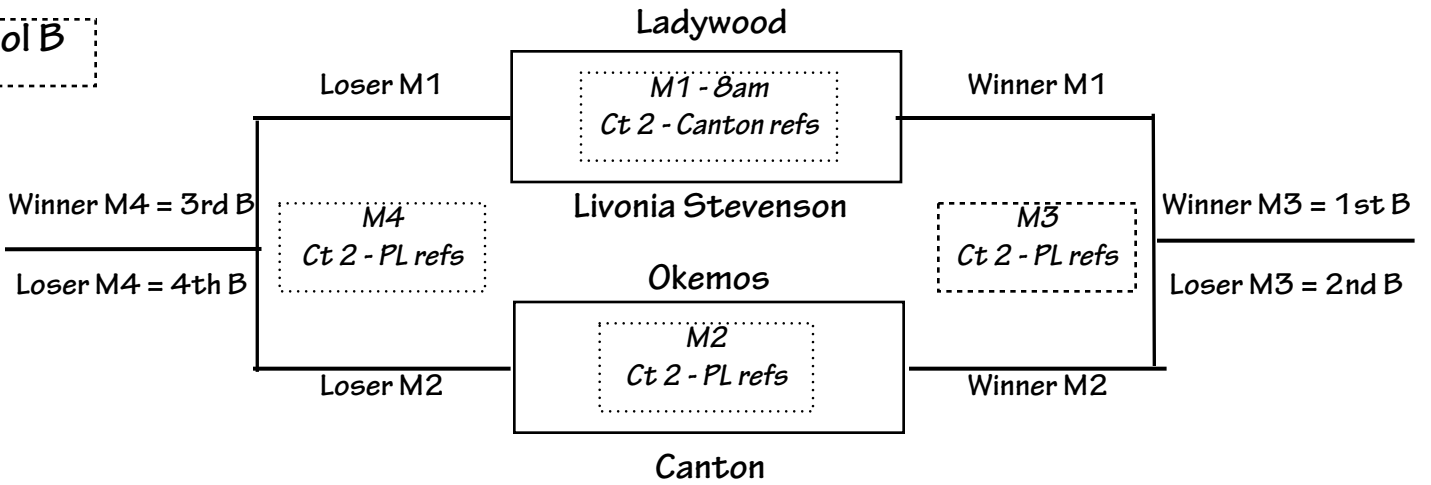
ol B

Ladywood

Loser M1

M1 - 8am
Ct 2 - Canton refs

Winner M1

Livonia Stevenson

Winner M4 = 3rd B

M4
Ct 2 - PL refs

Loser M4 = 4th B

M3
Ct 2 - PL refs

Winner M3 = 1st B

Loser M3 = 2nd B

Okemos

M2
Ct 2 - PL refs

Loser M2

Winner M2

Canton